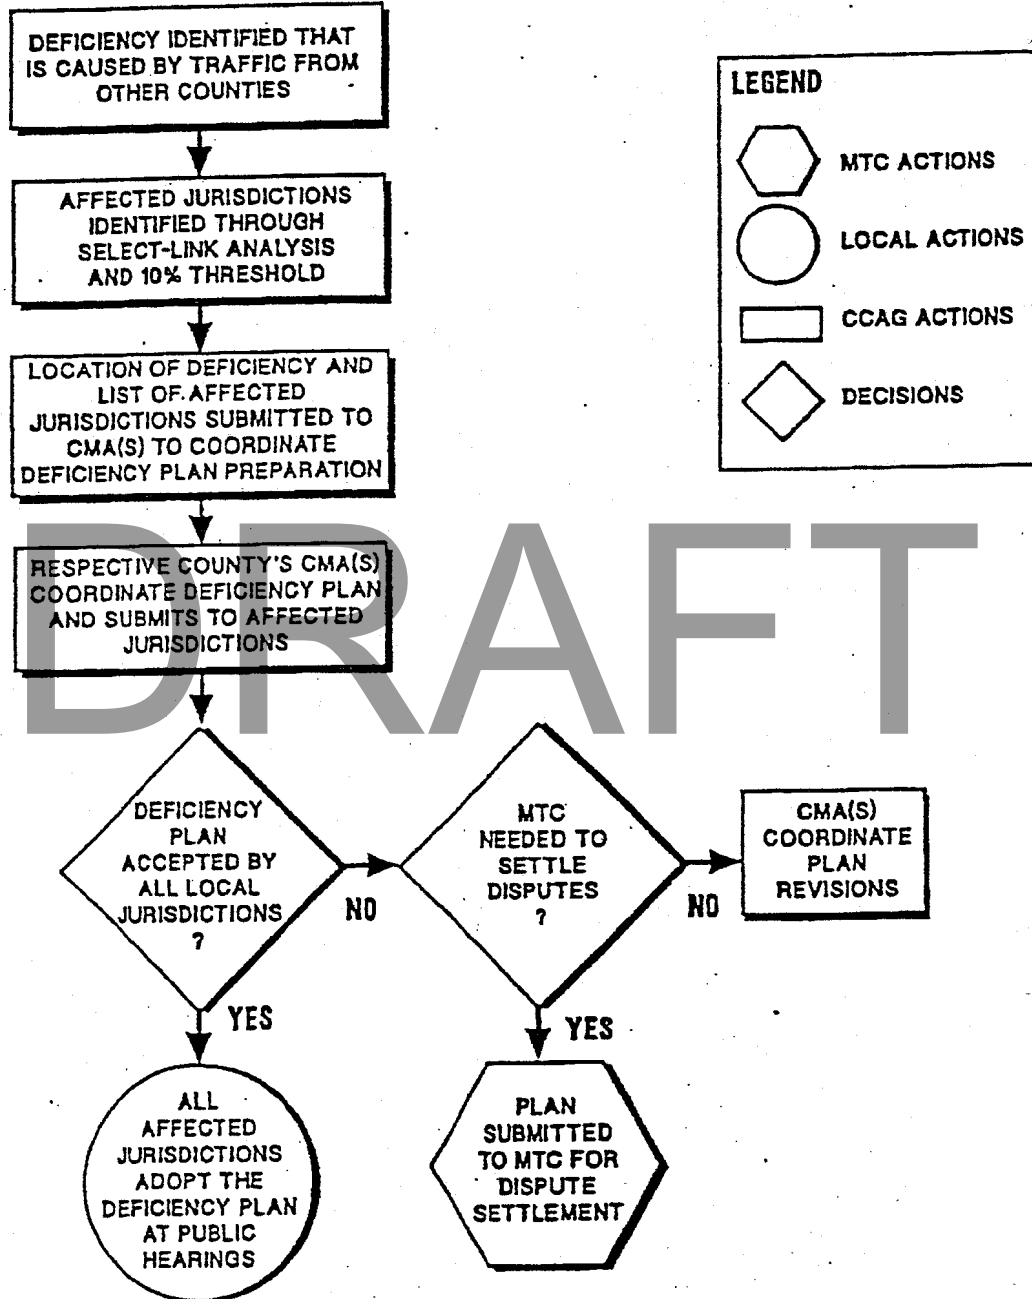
DEFICIENCY IDENTIFIED THAT IS CAUSED BY TRAFFIC FROM OTHER COUNTIES

AFFECTED JURISDICTIONS IDENTIFIED THROUGH SELECT-LINK ANALYSIS AND 10% THRESHOLD

LOCATION OF DEFICIENCY AND LIST OF AFFECTED JURISDICTIONS SUBMITTED TO CMA(S) TO COORDINATE DEFICIENCY PLAN PREPARATION

RESPECTIVE COUNTY'S CMA(S) COORDINATE DEFICIENCY PLAN AND SUBMITS TO AFFECTED JURISDICTIONS

DEFICIENCY PLAN ACCEPTED BY ALL LOCAL JURISDICTIONS ?

NO

MTC NEEDED TO SETTLE DISPUTES ?

NO

CMA(S) COORDINATE PLAN REVISIONS

YES

ALL AFFECTED JURISDICTIONS ADOPT THE DEFICIENCY PLAN AT PUBLIC HEARINGS

YES

PLAN SUBMITTED TO MTC FOR DISPUTE SETTLEMENT

LEGEND

MTC ACTIONS

LOCAL ACTIONS

CCAG ACTIONS

DECISIONS

DRAFT